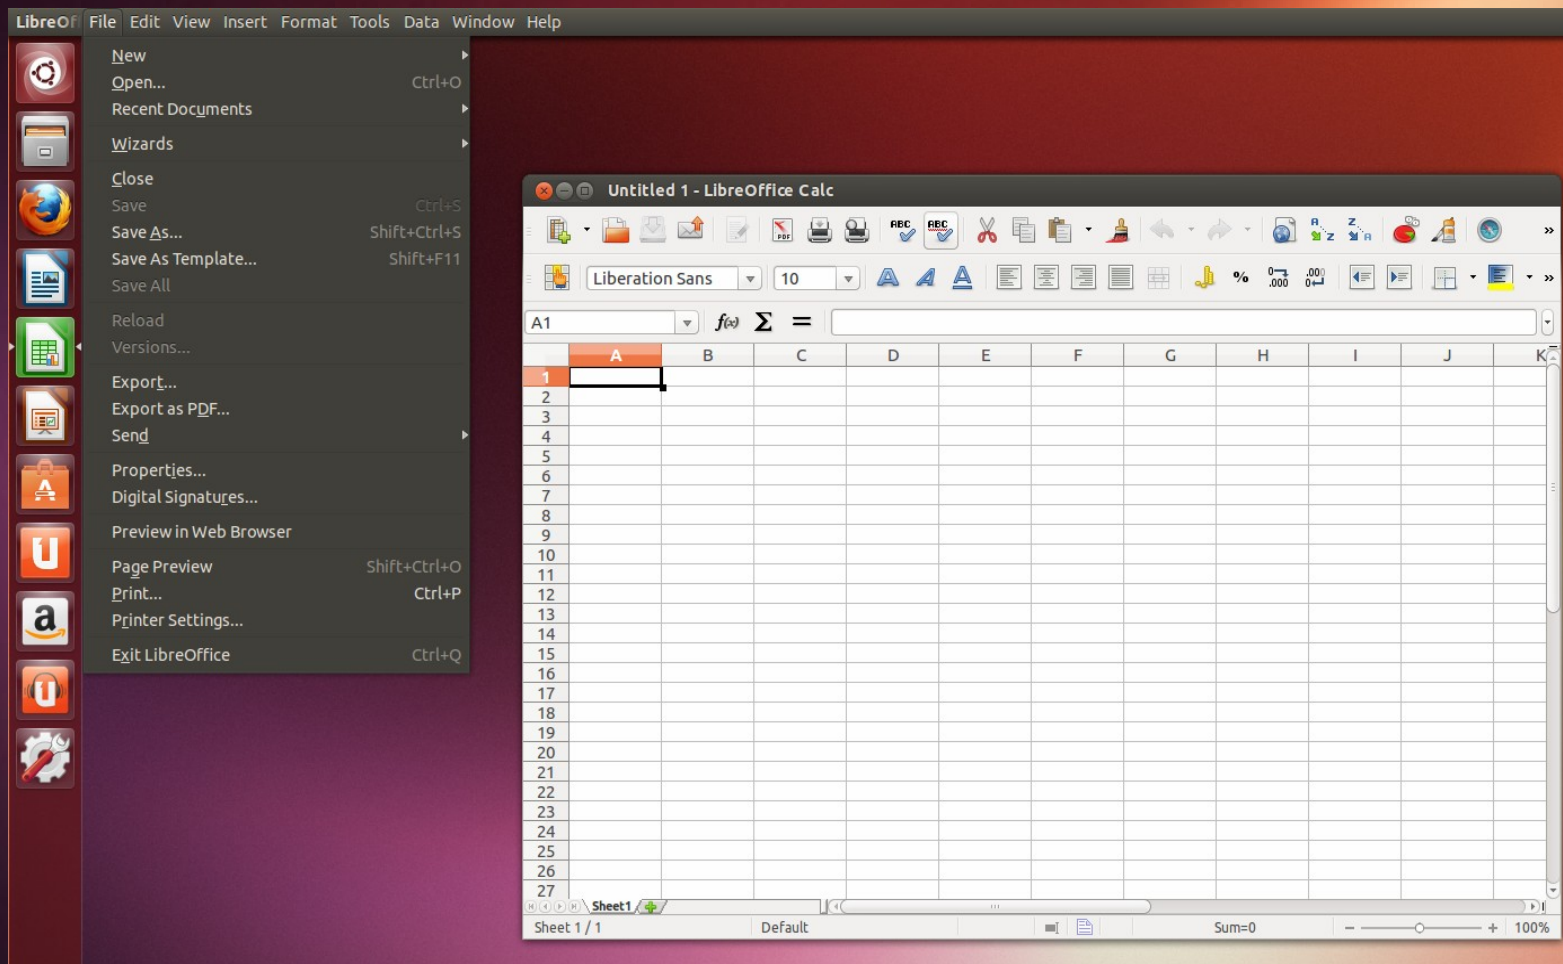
LibreOf File Edit View Insert Format Tools Data Window Help

New
Open... Ctrl+O
Recent Documents
Wizards
Close
Save Ctrl+S
Save As... Shift+Ctrl+S
Save As Template... Shift+F11
Save All
Reload
Versions...
Export...
Export as PDF...
Send
Properties...
Digital Signatures...
Preview in Web Browser
Page Preview Shift+Ctrl+O
Print... Ctrl+P
Printer Settings...
Exit LibreOffice Ctrl+Q

Untitled 1 - LibreOffice Calc

Liberation Sans 10

A1 $f(x)$ $\Sigma$ =

| | A | B | C | D | E | F | G | H | I | J | K |
|---|---|---|---|---|---|---|---|---|---|---|---|
| 1 | | | | | | | | | | | |
| 2 | | | | | | | | | | | |
| 3 | | | | | | | | | | | |
| 4 | | | | | | | | | | | |
| 5 | | | | | | | | | | | |
| 6 | | | | | | | | | | | |
| 7 | | | | | | | | | | | |
| 8 | | | | | | | | | | | |
| 9 | | | | | | | | | | | |
| 10 | | | | | | | | | | | |
| 11 | | | | | | | | | | | |
| 12 | | | | | | | | | | | |
| 13 | | | | | | | | | | | |
| 14 | | | | | | | | | | | |
| 15 | | | | | | | | | | | |
| 16 | | | | | | | | | | | |
| 17 | | | | | | | | | | | |
| 18 | | | | | | | | | | | |
| 19 | | | | | | | | | | | |
| 20 | | | | | | | | | | | |
| 21 | | | | | | | | | | | |
| 22 | | | | | | | | | | | |
| 23 | | | | | | | | | | | |
| 24 | | | | | | | | | | | |
| 25 | | | | | | | | | | | |
| 26 | | | | | | | | | | | |
| 27 | | | | | | | | | | | |

Sheet1

Sheet 1 / 1 Default Sum=0 100%